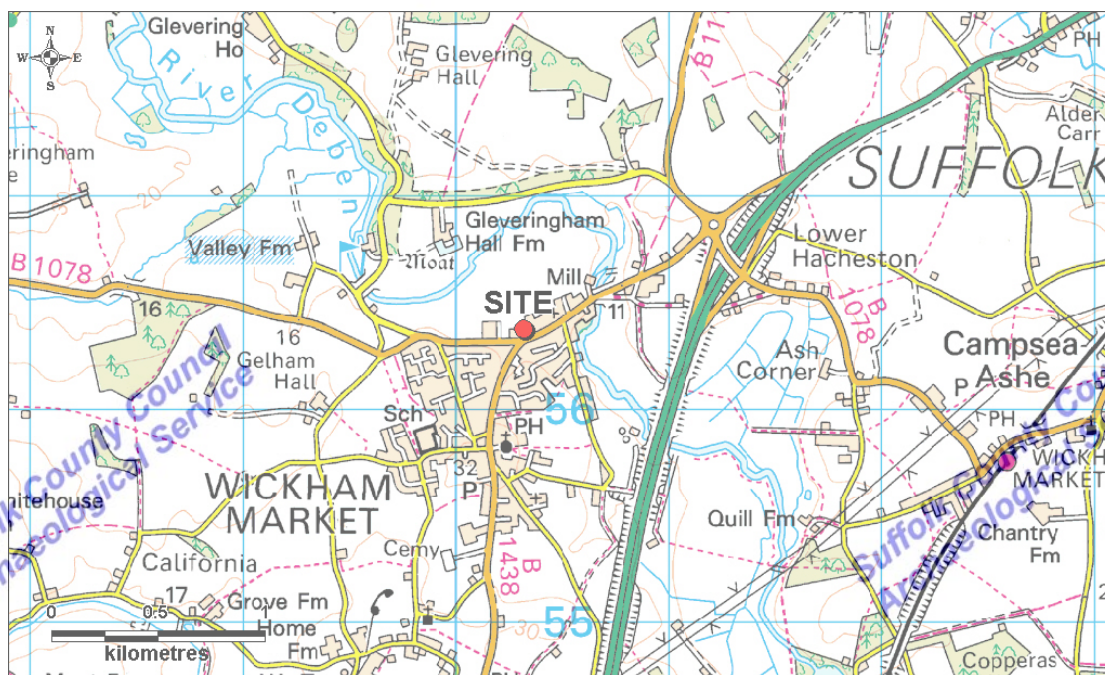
N
W E
S

Glevering Ho

River Deben

Glevering Hall

B11

PH

Alder Carr

eringham
e

SUFFOLK

20

Valley Fm

Gleveringham Hall Fm

Lower Hacheston

B 1078

Moat

Mill

16

SITE

11

B 1078

16
Gelham Hall

Ash Corner

Campsea-Ashe

P

Suffolk County Council
Archaeological Service

Sch

PH

56

PH

32

P

WICKHAM MARKET

hitehouse

WICKHAM MARKET

Quill Fm

Chantry Fm

Suffolk County Council
Archaeological Service

California

Cemy

B 1438

17

0 0.5 1

Grove Fm

Home Fm

kilometres

30

55

Copperas